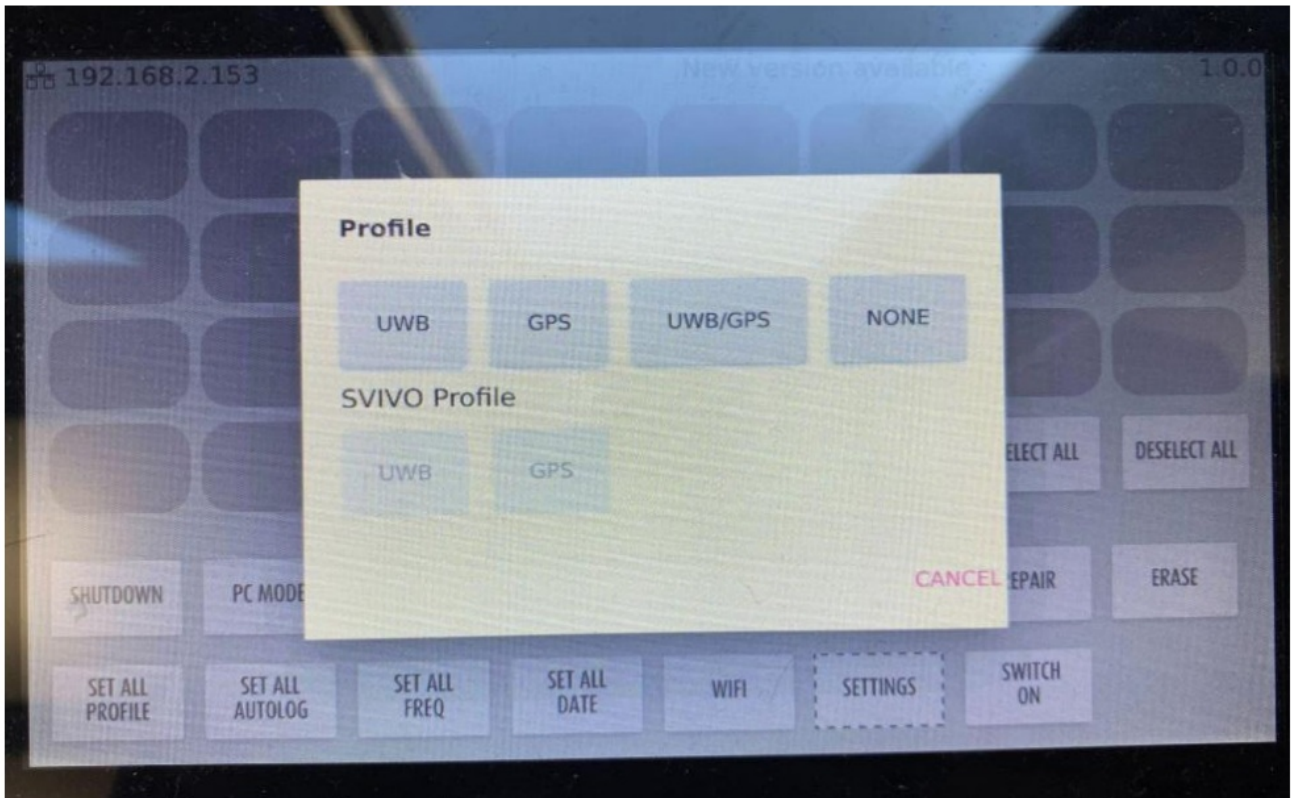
192.168.2.153 New version available 1.0.0

Profile

UWB GPS UWB/GPS NONE

SVIVO Profile

UWB GPS

CANCEL

ELECT ALL DESELECT ALL

SHUTDOWN PC MODE EPAIR ERASE

SET ALL PROFILE SET ALL AUTOLOG SET ALL FREQ SET ALL DATE WIFI SETTINGS SWITCH ON